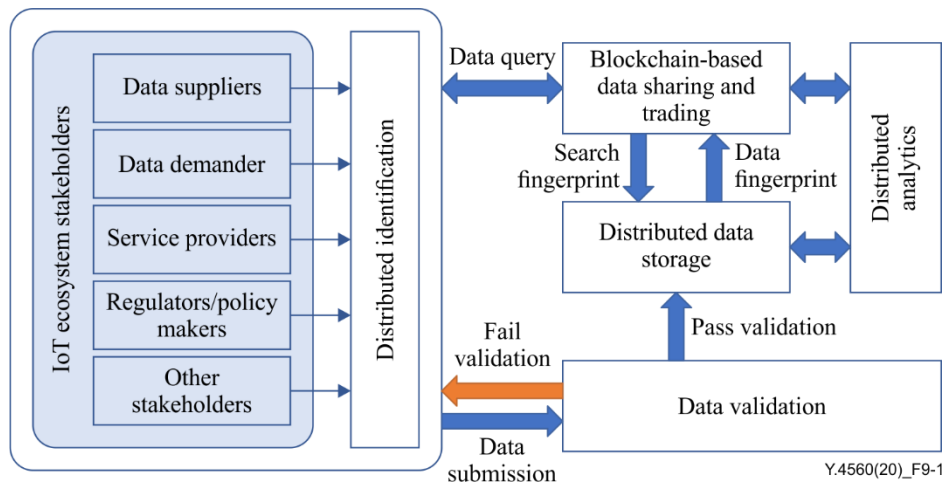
IoT ecosystem stakeholders

Data suppliers

Data demander

Service providers

Regulators/policy makers

Other stakeholders

Distributed identification

Data query

Blockchain-based data sharing and trading

Search fingerprint

Data fingerprint

Distributed data storage

Distributed analytics

Fail validation

Pass validation

Data validation

Data submission

Y.4560(20)_F9-1